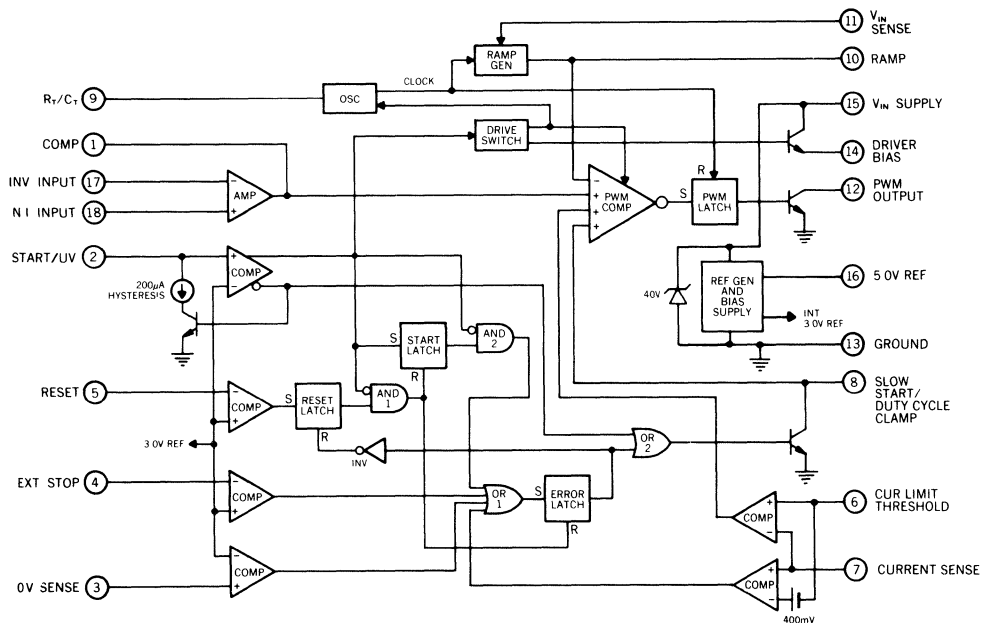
11 $V_{IN}$ SENSE
RAMP GEN
CLOCK
10 RAMP
$R_T/C_T$ 9
OSC
15 $V_{IN}$ SUPPLY
DRIVE SWITCH
COMP 1
14 DRIVER BIAS
R
INV INPUT 17
AMP
−
+
−
+
PWM COMP
+
+
S
PWM LATCH
12 PWM OUTPUT
N I INPUT 18
START/UV 2
+
COMP
−
200μA HYSTERESIS
40V
REF GEN AND BIAS SUPPLY
16 5 0V REF
INT 3 0V REF
S
START LATCH
AND 2
13 GROUND
R
RESET 5
−
COMP
+
S
RESET LATCH
AND 1
8 SLOW START/ DUTY CYCLE CLAMP
R
3 0V REF
INV
OR 2
EXT STOP 4
−
COMP
+
OR 1
S
ERROR LATCH
R
+
COMP
−
6 CUR LIMIT THRESHOLD
−
COMP
+
0V SENSE 3
+
COMP
−
7 CURRENT SENSE
400mV